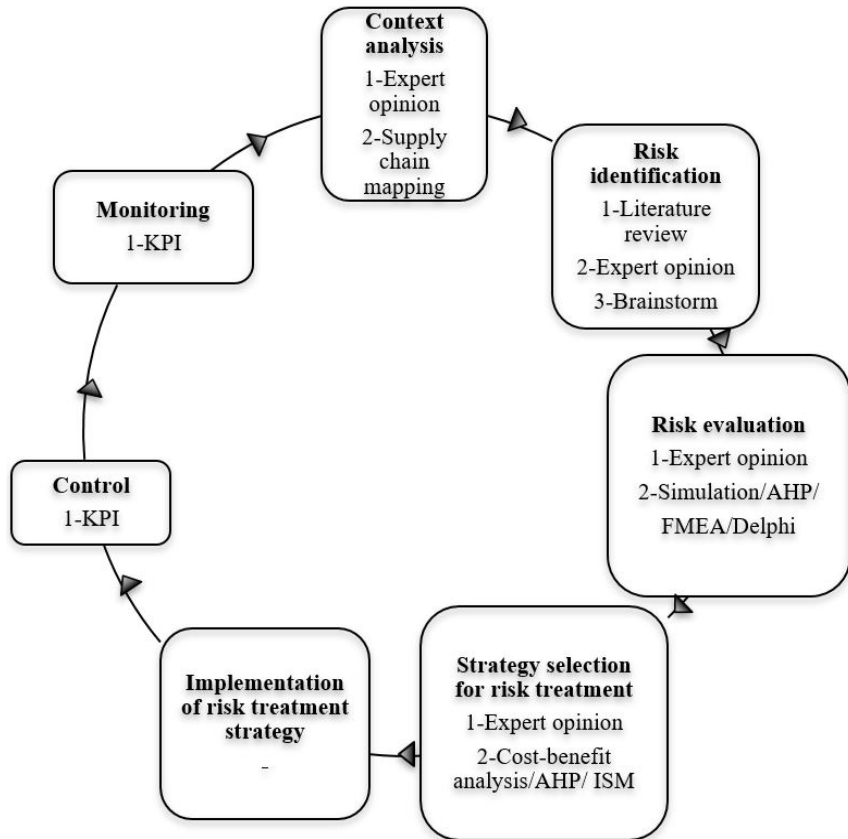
Context analysis
1-Expert opinion
2-Supply chain mapping

Risk identification
1-Literature review
2-Expert opinion
3-Brainstorm

Risk evaluation
1-Expert opinion
2-Simulation/AHP/FMEA/Delphi

Strategy selection for risk treatment
1-Expert opinion
2-Cost-benefit analysis/AHP/ ISM

Implementation of risk treatment strategy
-

Control
1-KPI

Monitoring
1-KPI